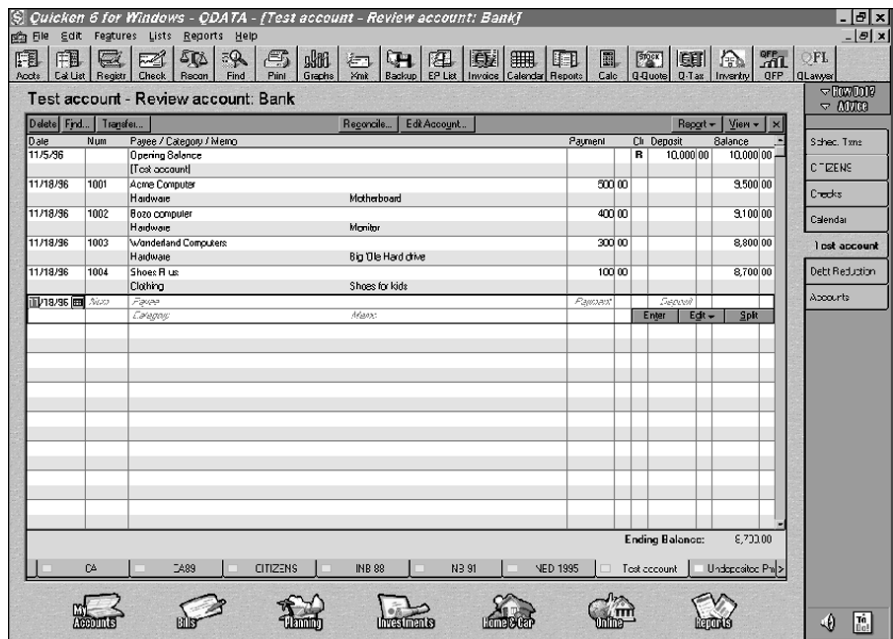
Quicken 6 for Windows - QDATA - [Test account - Review account: Bank]

File Edit Features Lists Reports Help

Accts Cat List Registr Check Recon Find Print Graphs Xmit Backup EP List Invoice Calendar Reports Calc Q-Quote Q-Tax Inventry QFP QLawyer

Test account - Review account: Bank

How Do I? Advice

Delete Find... Transfer... Reconcile... Edit Account... Report View

| Date | Num | Payee / Category / Memo | | Payment | Clr | Deposit | Balance |
|---|---|---|---|---|---|---|---|
| 11/5/96 | | Opening Balance | | | R | 10,000 00 | 10,000 00 |
| | | [Test account] | | | | | |
| 11/18/96 | 1001 | Acme Computer | | 500 00 | | | 9,500 00 |
| | | Hardware | Motherboard | | | | |
| 11/18/96 | 1002 | Bozo computer | | 400 00 | | | 9,100 00 |
| | | Hardware | Monitor | | | | |
| 11/18/96 | 1003 | Wonderland Computers | | 300 00 | | | 8,800 00 |
| | | Hardware | Big 'Ole Hard drive | | | | |
| 11/18/96 | 1004 | Shoes R us | | 100 00 | | | 8,700 00 |
| | | Clothing | Shoes for kids | | | | |
| 11/18/96 | Num | Payee | | Payment | | Deposit | |
| | | Category | Memo | | | | |

Enter Edit Split

Ending Balance: 8,700 00

CA CA89 CITIZENS INB 88 NB 91 NED 1995 Test account Undeposited Pn

Sched. Txns
CITIZENS
Checks
Calendar
Test account
Debt Reduction
Accounts

My Accounts Bills Planning Investments Home & Car Online Reports